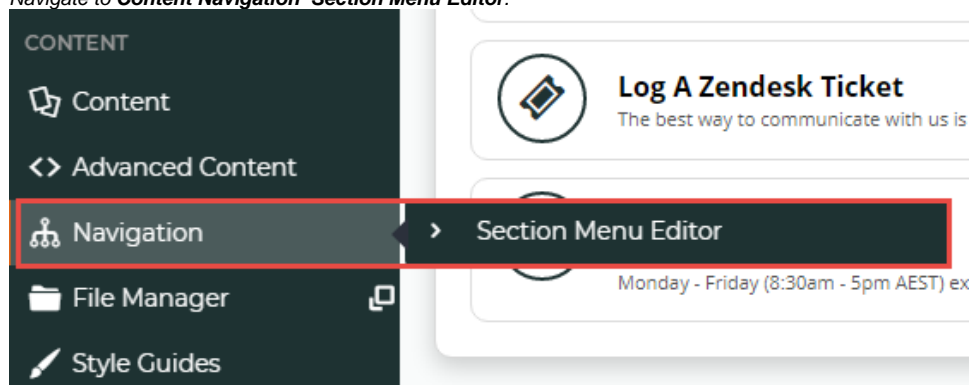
Navigate to Content Navigation Section Menu Editor.

CONTENT

Content

<> Advanced Content

Navigation

File Manager

Style Guides

Log A Zendesk Ticket

The best way to communicate with us is

> Section Menu Editor

Monday - Friday (8:30am - 5pm AEST) ex